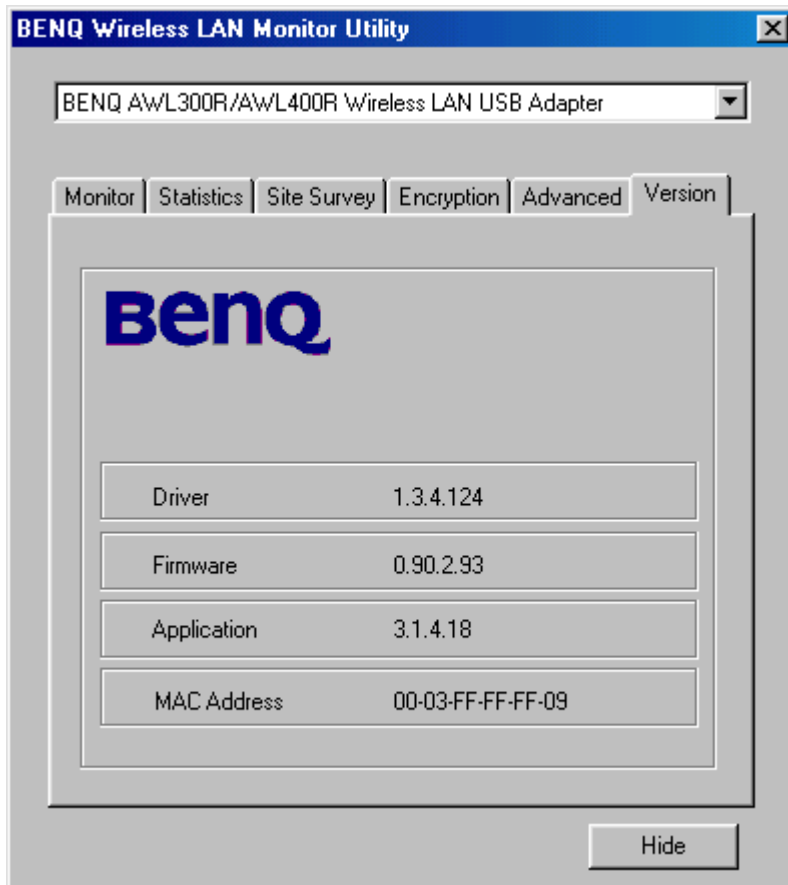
BENQ Wireless LAN Monitor Utility

BENQ AWL300R/AWL400R Wireless LAN USB Adapter

Monitor | Statistics | Site Survey | Encryption | Advanced | Version

BenQ

Driver 1.3.4.124

Firmware 0.90.2.93

Application 3.1.4.18

MAC Address 00-03-FF-FF-FF-09

Hide